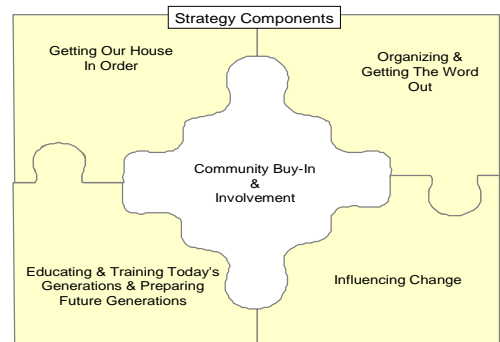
Strategy Components

Getting Our House In Order

Organizing & Getting The Word Out

Community Buy-In & Involvement

Educating & Training Today's Generations & Preparing Future Generations

Influencing Change